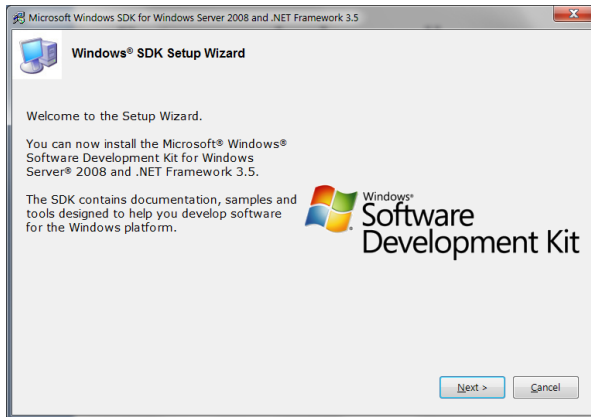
Microsoft Windows SDK for Windows Server 2008 and .NET Framework 3.5

Windows® SDK Setup Wizard

Welcome to the Setup Wizard.

You can now install the Microsoft® Windows® Software Development Kit for Windows Server® 2008 and .NET Framework 3.5.

The SDK contains documentation, samples and tools designed to help you develop software for the Windows platform.

Windows®
Software
Development Kit

Next >
Cancel